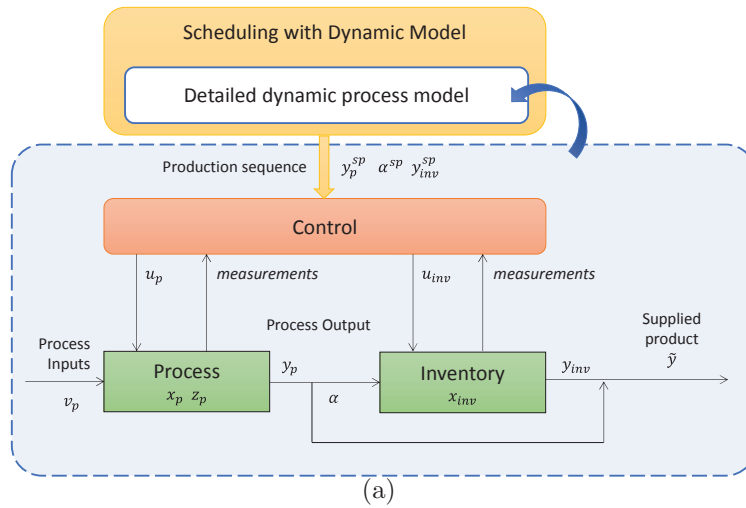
Scheduling with Dynamic Model

Detailed dynamic process model

Production sequence $y_p^{sp}$ $\alpha^{sp}$ $y_{inv}^{sp}$

Control

$u_p$

measurements

$u_{inv}$

measurements

Process Output

Supplied product $\tilde{y}$

Process Inputs

$v_p$

Process
$x_p$ $z_p$

$y_p$

$\alpha$

Inventory
$x_{inv}$

$y_{inv}$

(a)